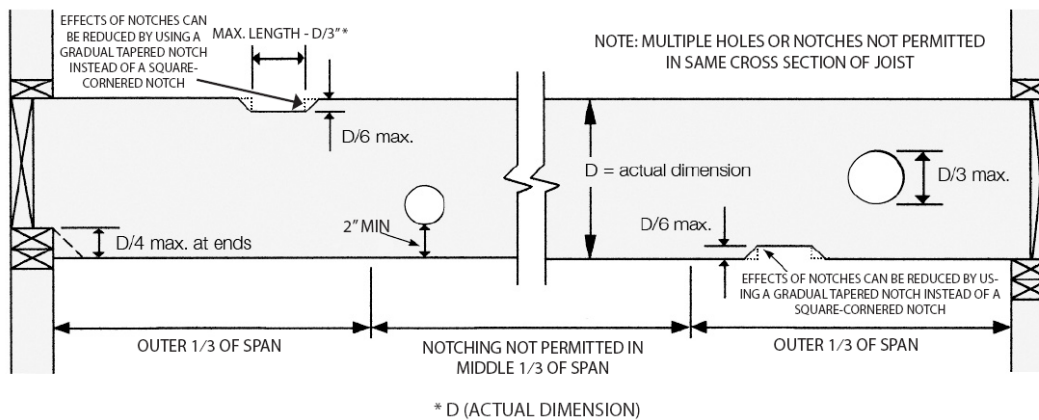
EFFECTS OF NOTCHES CAN BE REDUCED BY USING A GRADUAL TAPERED NOTCH INSTEAD OF A SQUARE-CORNERED NOTCH

MAX. LENGTH - D/3"*

NOTE: MULTIPLE HOLES OR NOTCHES NOT PERMITTED IN SAME CROSS SECTION OF JOIST

D/6 max.

D = actual dimension

D/3 max.

D/4 max. at ends

2" MIN

D/6 max.

EFFECTS OF NOTCHES CAN BE REDUCED BY USING A GRADUAL TAPERED NOTCH INSTEAD OF A SQUARE-CORNERED NOTCH

OUTER 1/3 OF SPAN

NOTCHING NOT PERMITTED IN MIDDLE 1/3 OF SPAN

OUTER 1/3 OF SPAN

* D (ACTUAL DIMENSION)